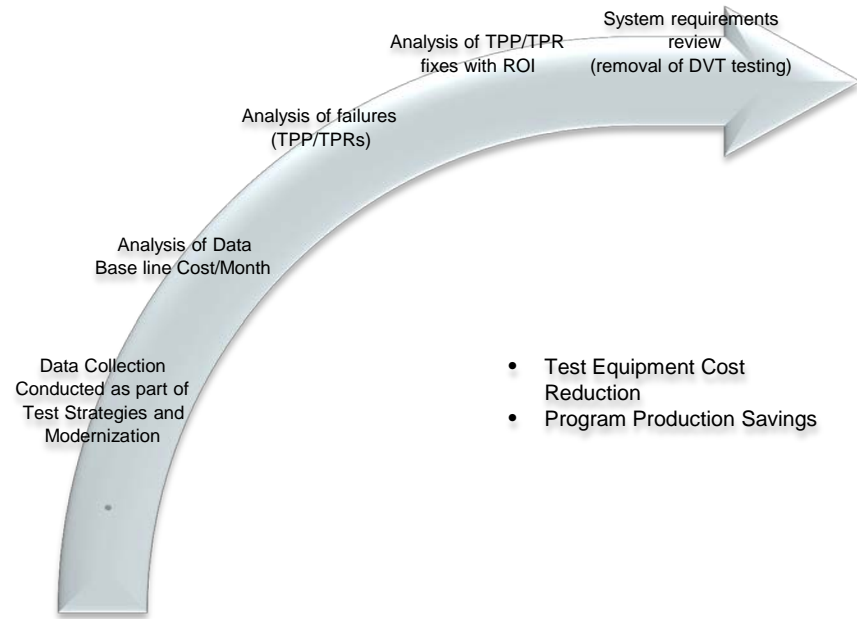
Data Collection Conducted as part of Test Strategies and Modernization

Analysis of Data Base line Cost/Month

Analysis of failures (TPP/TPRs)

Analysis of TPP/TPR fixes with ROI

System requirements review (removal of DVT testing)

- Test Equipment Cost Reduction
- Program Production Savings